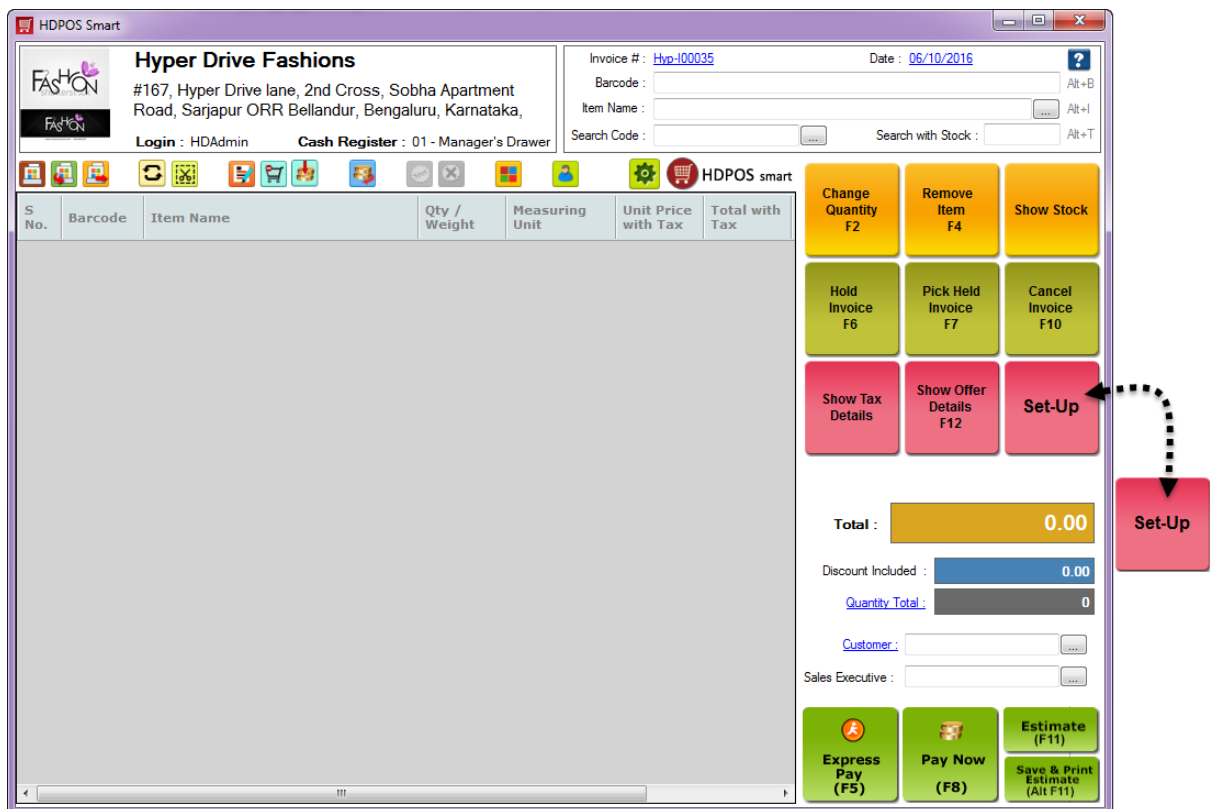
HDPOS Smart

FASHION

FASHION

Hyper Drive Fashions

#167, Hyper Drive lane, 2nd Cross, Sobha Apartment Road, Sarjapur ORR Bellandur, Bengaluru, Karnataka,

Login : HDAdmin Cash Register : 01 - Manager's Drawer

Invoice # : Hyp-I00035 Date : 06/10/2016

?

Barcode : Alt+B

Item Name : ... Alt+I

Search Code : ... Search with Stock : Alt+T

HDPOS smart

| S No. | Barcode | Item Name | Qty / Weight | Measuring Unit | Unit Price with Tax | Total with Tax |
|---|---|---|---|---|---|---|

III

Change Quantity F2

Remove Item F4

Show Stock

Hold Invoice F6

Pick Held Invoice F7

Cancel Invoice F10

Show Tax Details

Show Offer Details F12

Set-Up

Set-Up

Total : 0.00

Discount Included : 0.00

Quantity Total : 0

Customer : ...

Sales Executive : ...

Express Pay (F5)

Pay Now (F8)

Estimate (F11)

Save & Print Estimate (Alt F11)